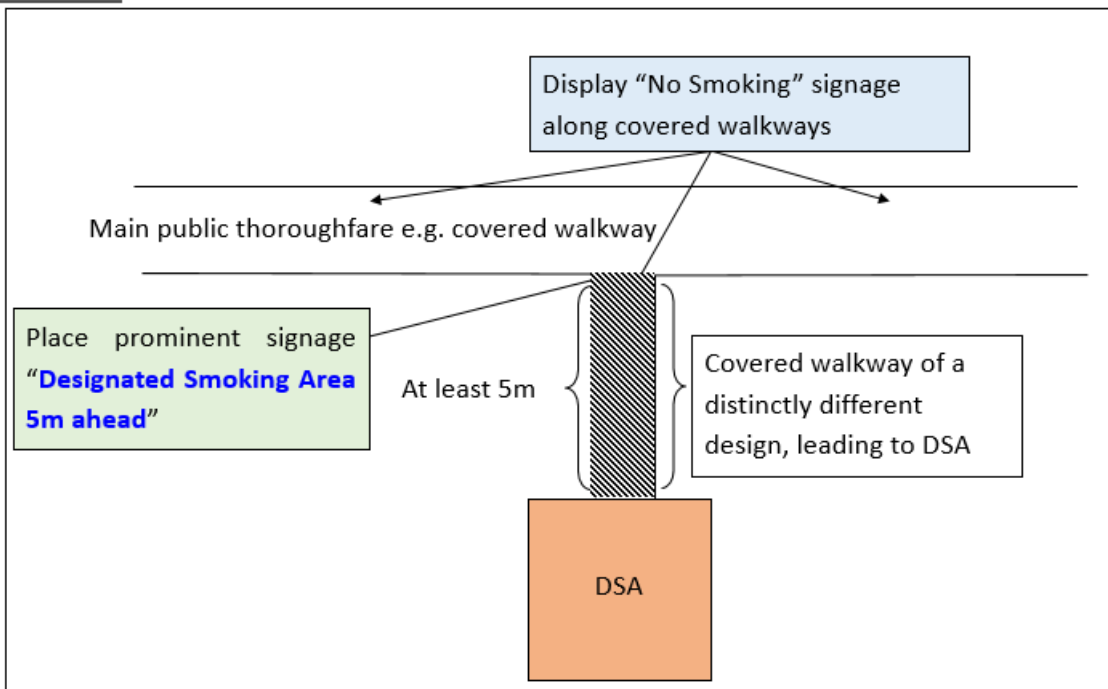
Display “No Smoking” signage along covered walkways

Main public thoroughfare e.g. covered walkway

Place prominent signage “Designated Smoking Area 5m ahead”

At least 5m

Covered walkway of a distinctly different design, leading to DSA

DSA